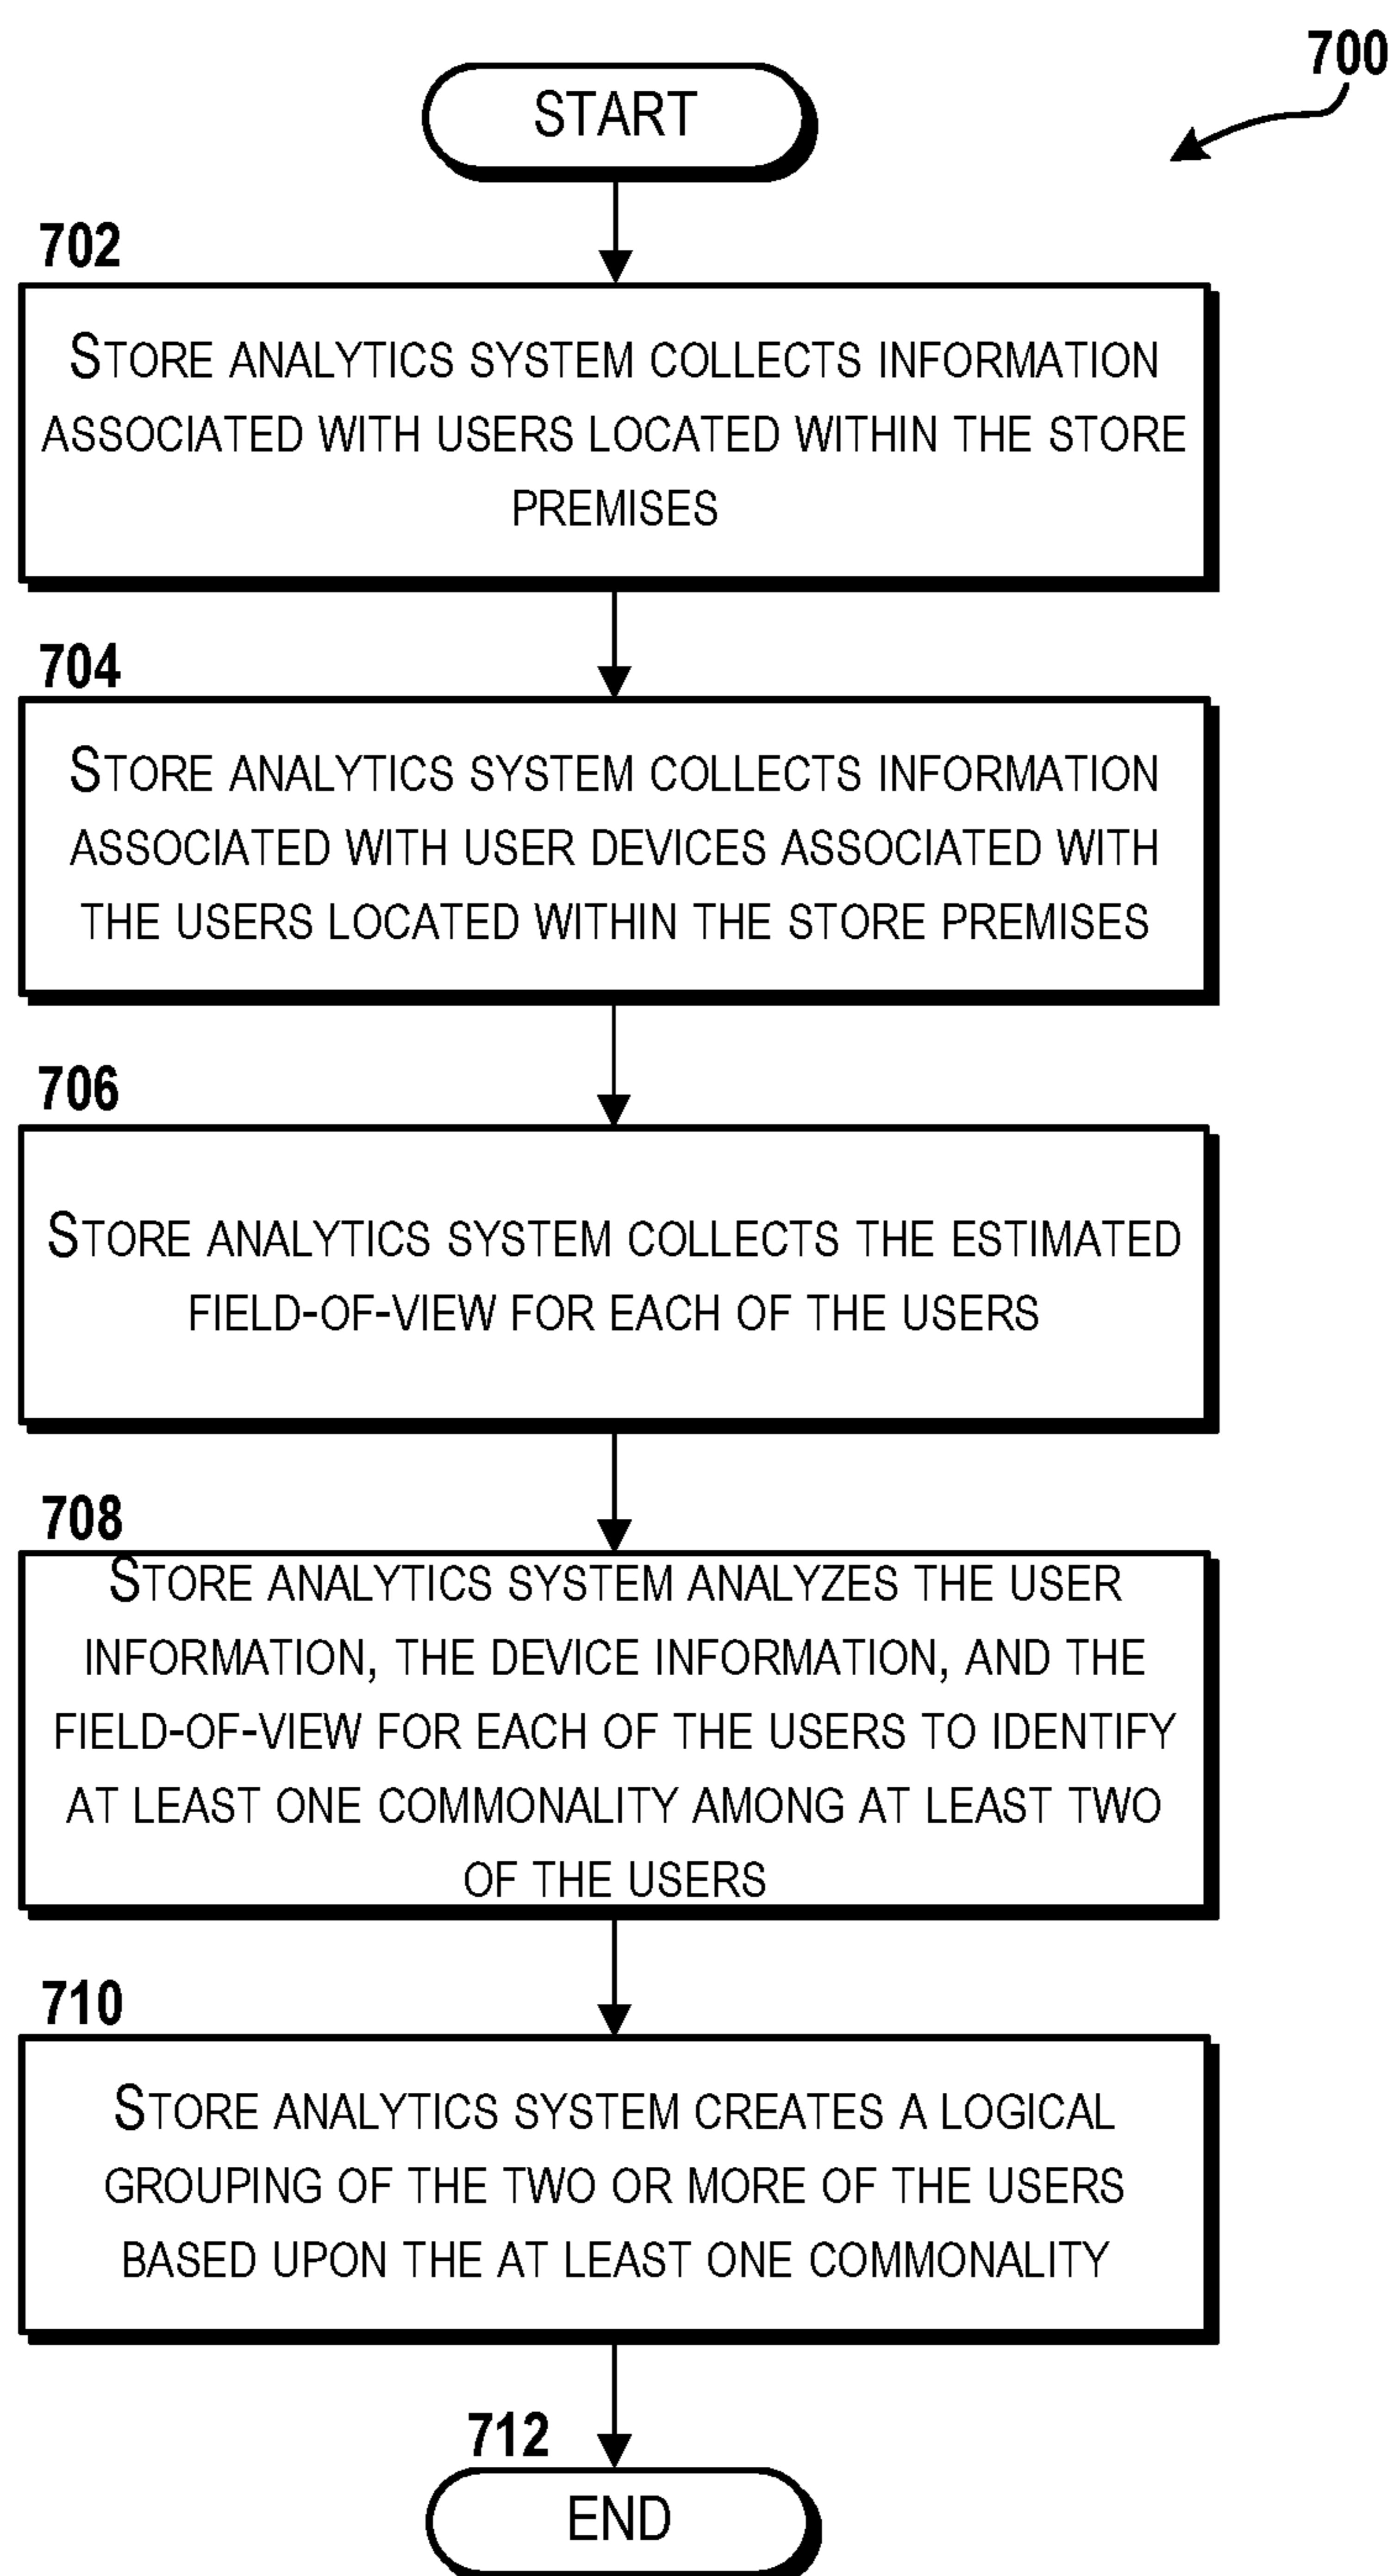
700

START

702

STORE ANALYTICS SYSTEM COLLECTS INFORMATION ASSOCIATED WITH USERS LOCATED WITHIN THE STORE PREMISES

704

STORE ANALYTICS SYSTEM COLLECTS INFORMATION ASSOCIATED WITH USER DEVICES ASSOCIATED WITH THE USERS LOCATED WITHIN THE STORE PREMISES

706

STORE ANALYTICS SYSTEM COLLECTS THE ESTIMATED FIELD-OF-VIEW FOR EACH OF THE USERS

708

STORE ANALYTICS SYSTEM ANALYZES THE USER INFORMATION, THE DEVICE INFORMATION, AND THE FIELD-OF-VIEW FOR EACH OF THE USERS TO IDENTIFY AT LEAST ONE COMMONALITY AMONG AT LEAST TWO OF THE USERS

710

STORE ANALYTICS SYSTEM CREATES A LOGICAL GROUPING OF THE TWO OR MORE OF THE USERS BASED UPON THE AT LEAST ONE COMMONALITY

712

END